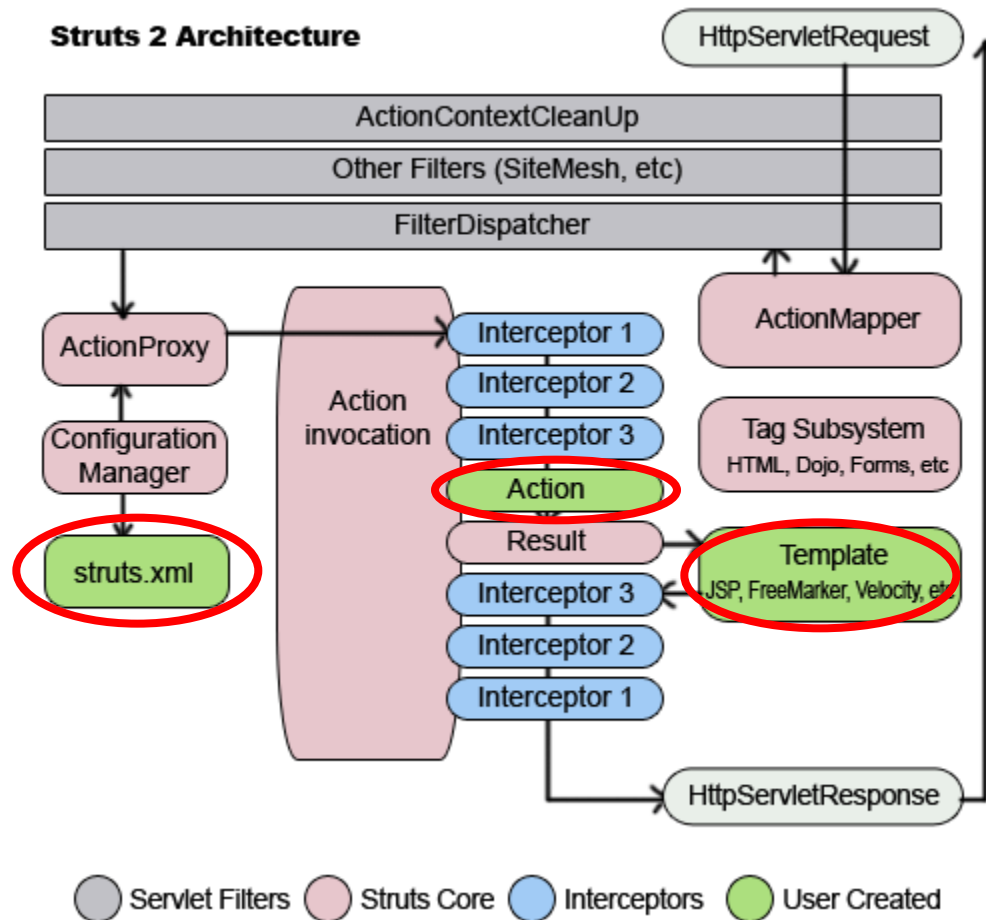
Struts 2 Architecture

HttpServletRequest

ActionContextCleanUp

Other Filters (SiteMesh, etc)

FilterDispatcher

ActionProxy

Configuration Manager

struts.xml

Action invocation

Interceptor 1

Interceptor 2

Interceptor 3

Action

Result

Interceptor 3

Interceptor 2

Interceptor 1

ActionMapper

Tag Subsystem
HTML, Dojo, Forms, etc

Template
JSP, FreeMarker, Velocity, etc

HttpServletResponse

Servlet Filters
Struts Core
Interceptors
User Created